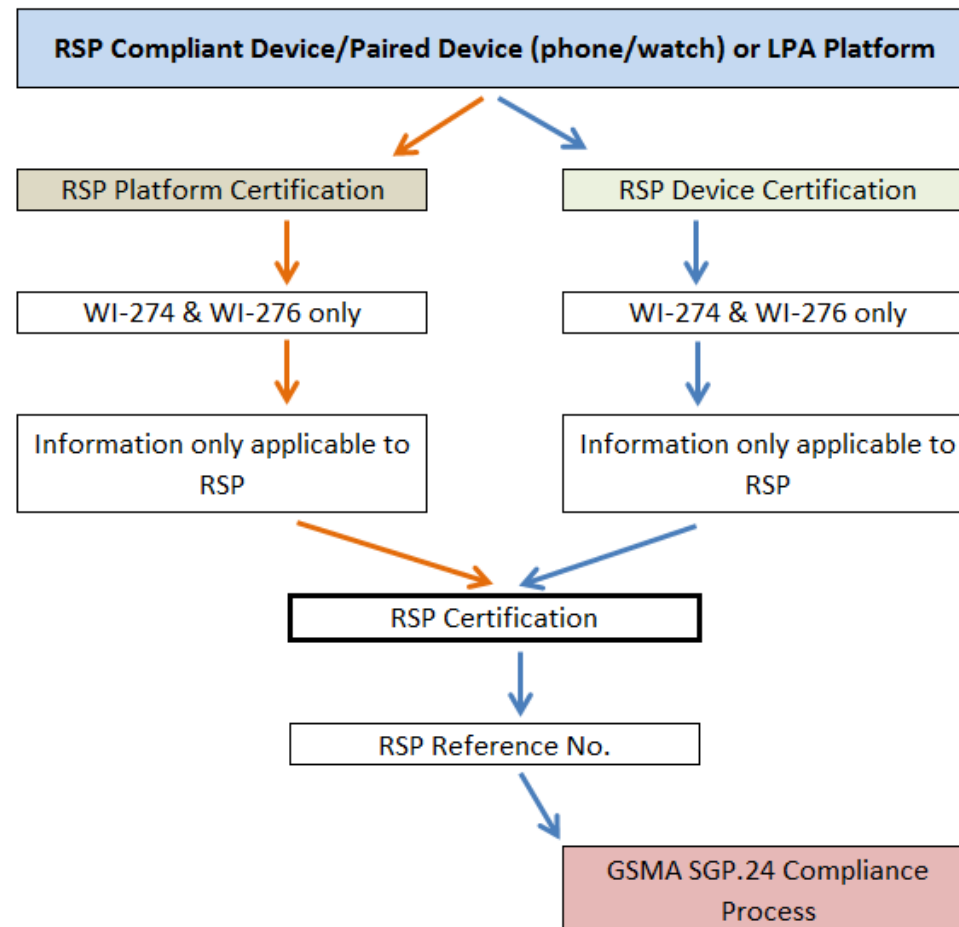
RSP Compliant Device/Paired Device (phone/watch) or LPA Platform

RSP Platform Certification

WI-274 & WI-276 only

Information only applicable to RSP

RSP Device Certification

WI-274 & WI-276 only

Information only applicable to RSP

RSP Certification

RSP Reference No.

GSMA SGP.24 Compliance Process